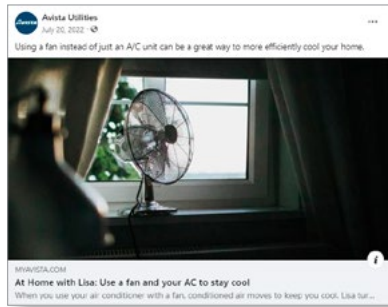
Avista Utilities
July 20, 2022 · 

...

Using a fan instead of just an A/C unit can be a great way to more efficiently cool your home.

MYAVISTA.COM
At Home with Lisa: Use a fan and your AC to stay cool
When you use your air conditioner with a fan, conditioned air moves to keep you cool. Lisa tur...

i